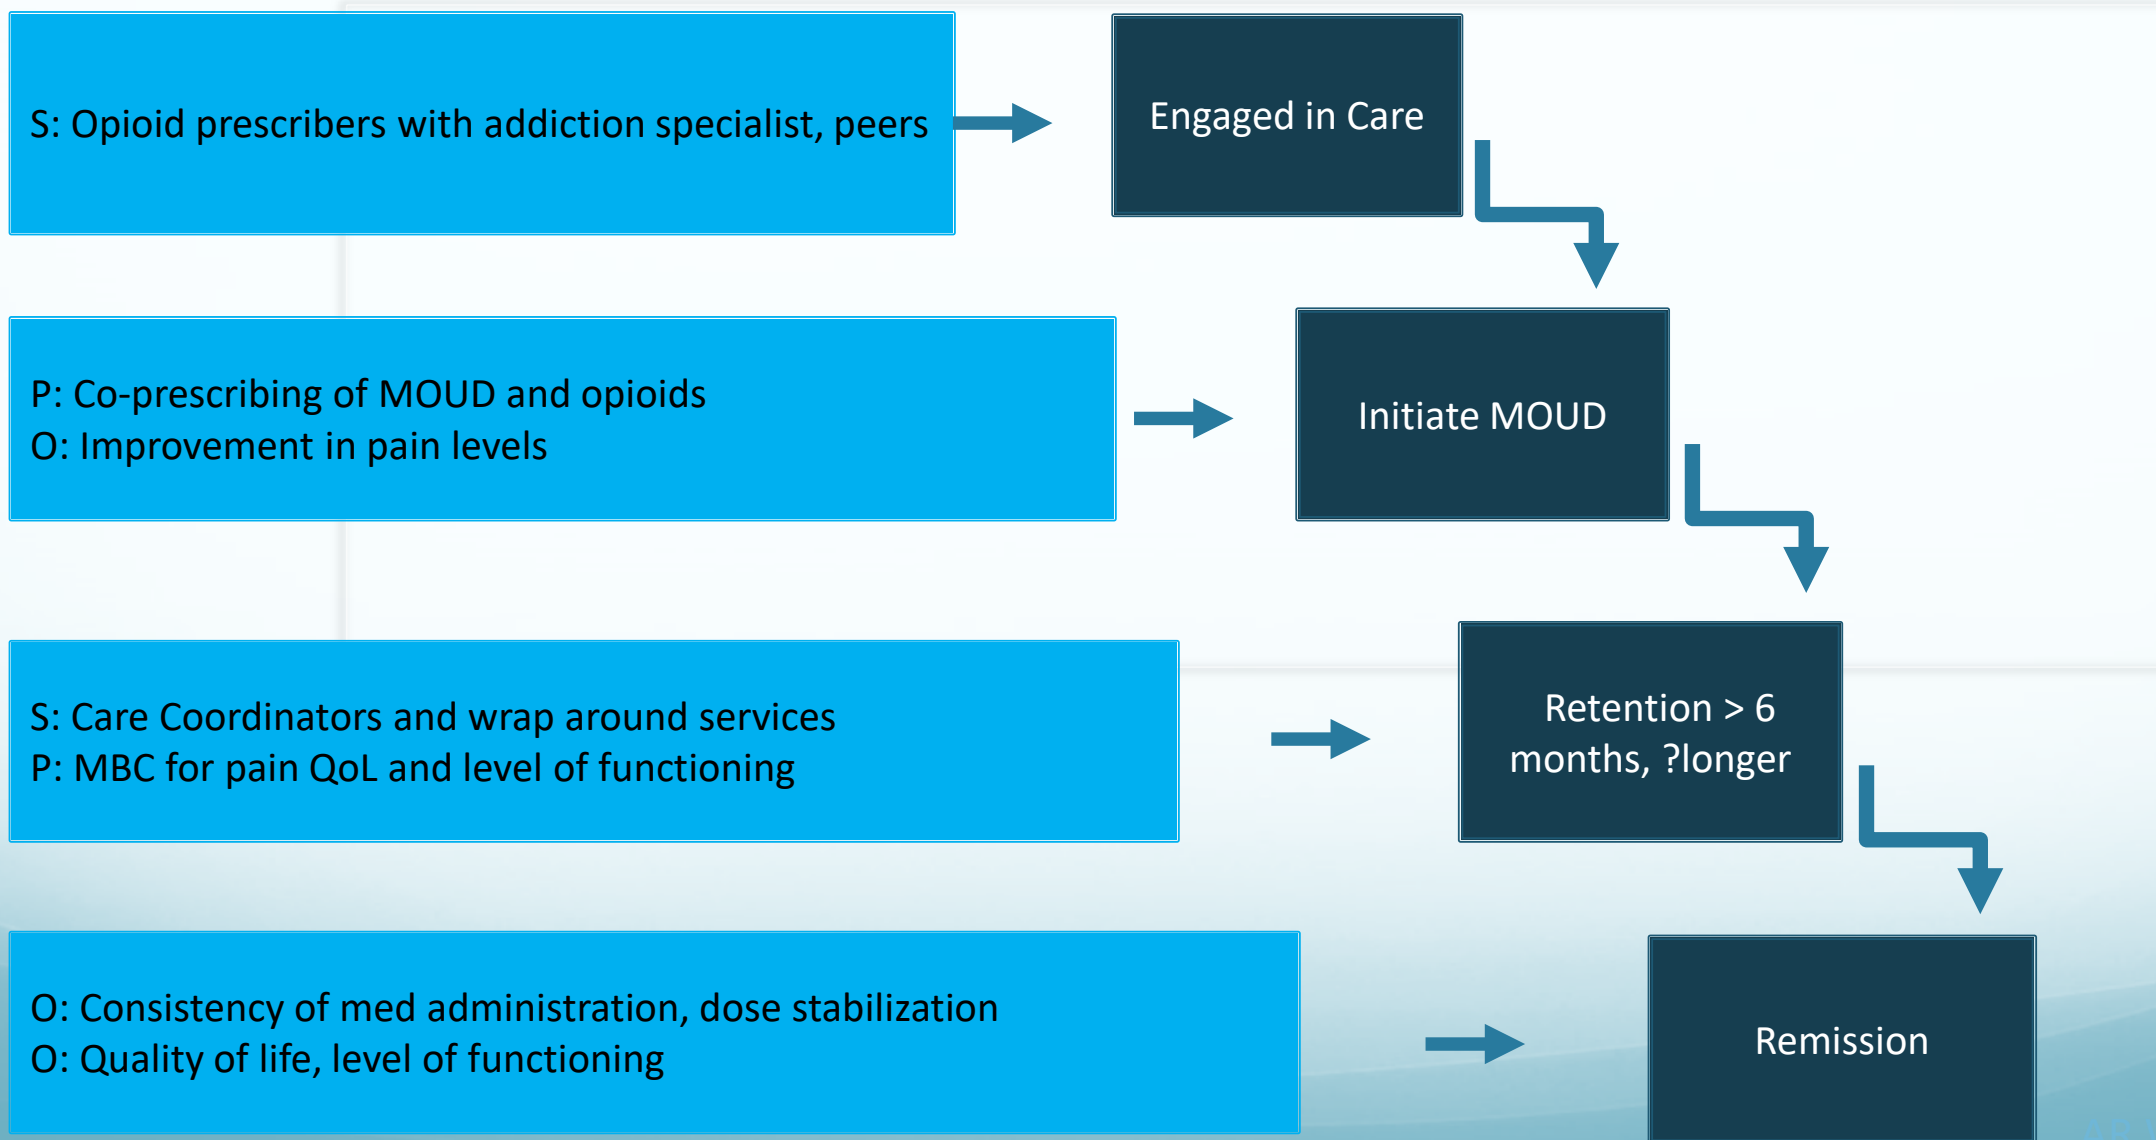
S: Opioid prescribers with addiction specialist, peers

Engaged in Care

P: Co-prescribing of MOUD and opioids
O: Improvement in pain levels

Initiate MOUD

S: Care Coordinators and wrap around services
P: MBC for pain QoL and level of functioning

Retention > 6 months, ?longer

O: Consistency of med administration, dose stabilization
O: Quality of life, level of functioning

Remission